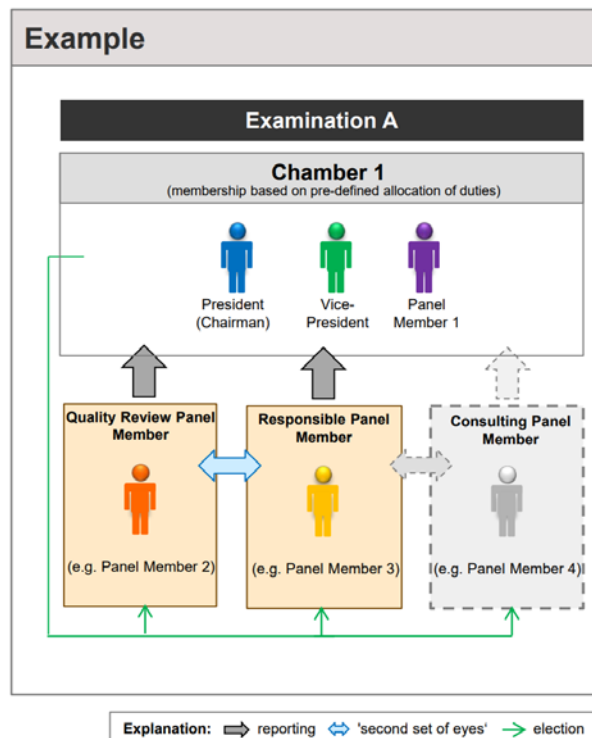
Example

Examination A

Chamber 1
(membership based on pre-defined allocation of duties)

President (Chairman)

Vice-President

Panel Member 1

Quality Review Panel Member

(e.g. Panel Member 2)

Responsible Panel Member

(e.g. Panel Member 3)

Consulting Panel Member

(e.g. Panel Member 4)

Explanation: reporting 'second set of eyes' election